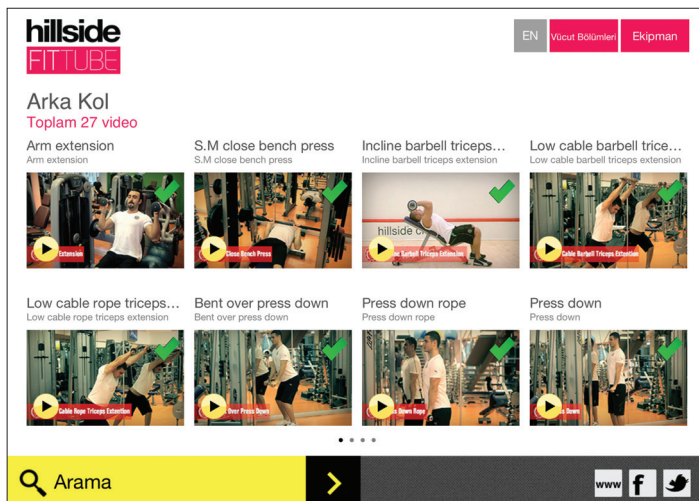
hillside
FITTUBE

EN
Vücut Bölümleri
Ekipman

Arka Kol
Toplam 27 video

Arm extension
Arm extension
Extension

S.M close bench press
S.M close bench press
Close Bench Press

Incline barbell triceps…
Incline barbell triceps extension
hillside
Barbell Triceps Extension

Low cable barbell trice…
Low cable barbell triceps extension
Cable Barbell Triceps Extension

Low cable rope triceps…
Low cable rope triceps extension
Cable Rope Triceps Extension

Bent over press down
Bent over press down
Over Press Down

Press down rope
Press down rope
Down Rope

Press down
Press down
Down

Arama

www